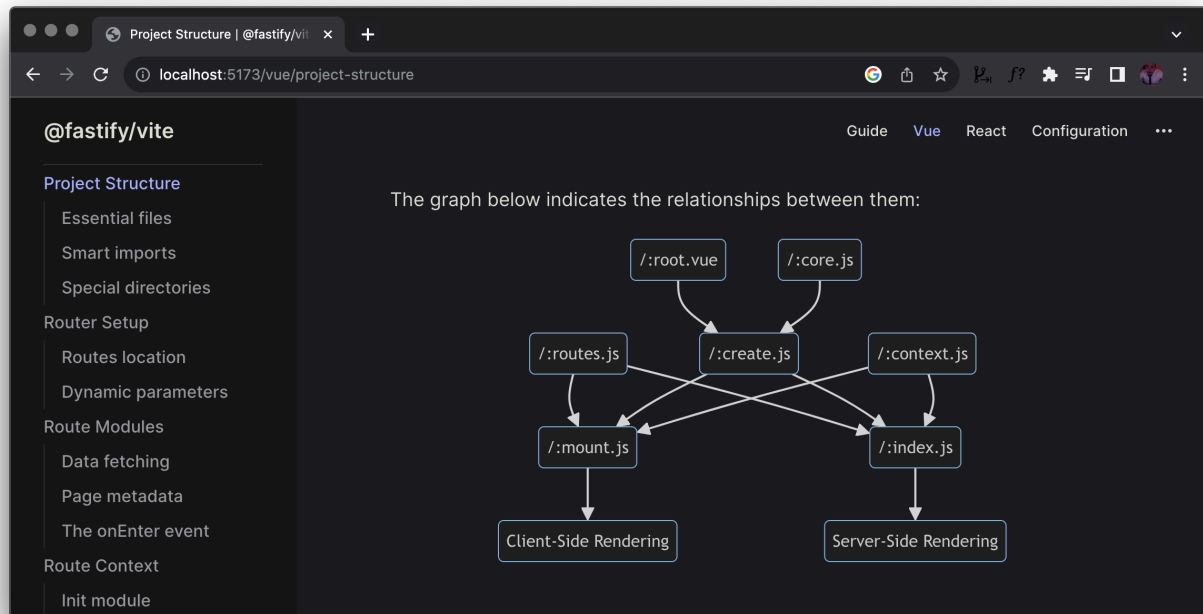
Project Structure | @fastify/vit

localhost:5173/vue/project-structure

@fastify/vite

Guide Vue React Configuration ···

Project Structure
Essential files
Smart imports
Special directories
Router Setup
Routes location
Dynamic parameters
Route Modules
Data fetching
Page metadata
The onEnter event
Route Context
Init module

The graph below indicates the relationships between them:

/:root.vue
/:core.js
/:routes.js
/:create.js
/:context.js
/:mount.js
/:index.js
Client-Side Rendering
Server-Side Rendering